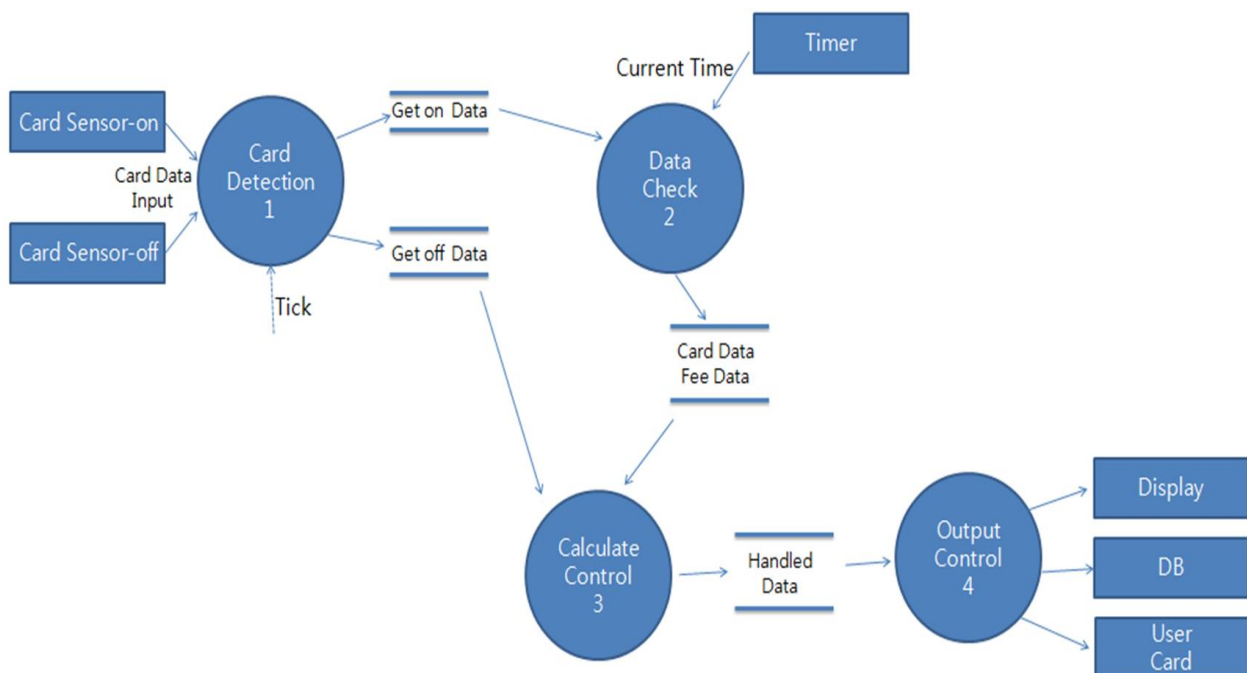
Card Sensor-on

Card Data Input

Card Sensor-off

Card Detection 1

Tick

Get on Data

Get off Data

Current Time

Timer

Data Check 2

Card Data Fee Data

Calculate Control 3

Handled Data

Output Control 4

Display

DB

User Card